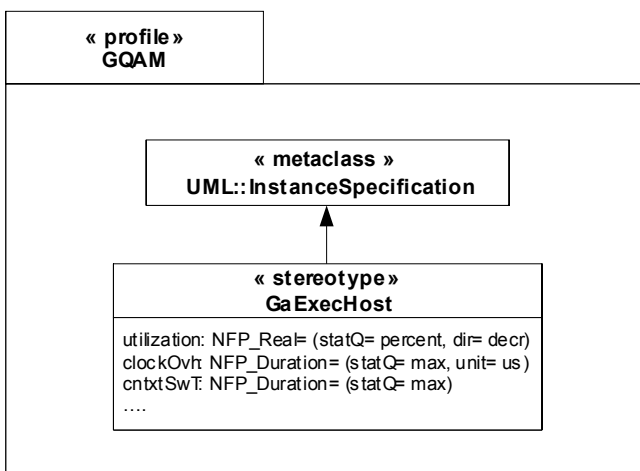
« profile »
GQAM

« metaclass »
UML::InstanceSpecification

« stereotype »
GaExecHost

utilization: NFP_Real= (statQ= percent, dir= decr)
clockOvh: NFP_Duration= (statQ= max, unit= us)
cntxtSwT: NFP_Duration= (statQ= max)
….